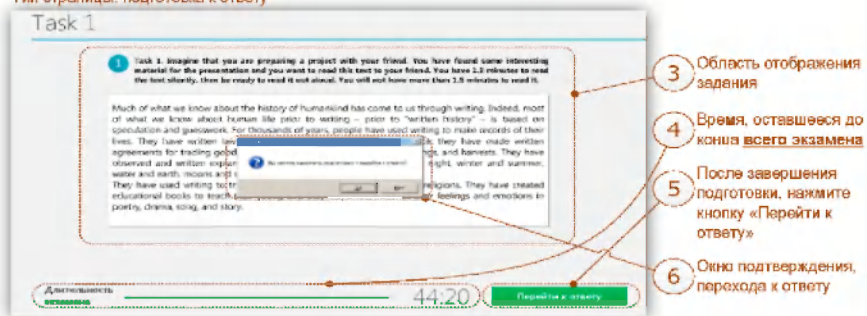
Тип страницы: подготовка к ответу

Task 1

1 Task 1. Imagine that you are preparing a project with your friend. You have found some interesting material for the presentation and you want to read this text to your friend. You have 1.5 minutes to read the text silently, then be ready to read it out aloud. You will not have more than 1.5 minutes to read it.

Much of what we know about the history of humankind has come to us through writing. Indeed, most of what we know about human life prior to writing – prior to "written history" – is based on speculation and guesswork. For thousands of years, people have used writing to make records of their lives. They have written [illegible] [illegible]. They have made written agreements for trading goo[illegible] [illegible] and harvests. They have observed and written exp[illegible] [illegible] night, winter and summer, water and earth, moons and s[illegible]
They have used writing to t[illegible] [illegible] religions. They have created educational books to teach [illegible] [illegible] feelings and emotions in poetry, drama, song, and story.

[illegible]

Длительность
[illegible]

44:20

Перейти к ответу

3 Область отображения задания

4 Время, оставшееся до конца всего экзамена

5 После завершения подготовки, нажмите кнопку «Перейти к ответу»

6 Окно подтверждения перехода к ответу